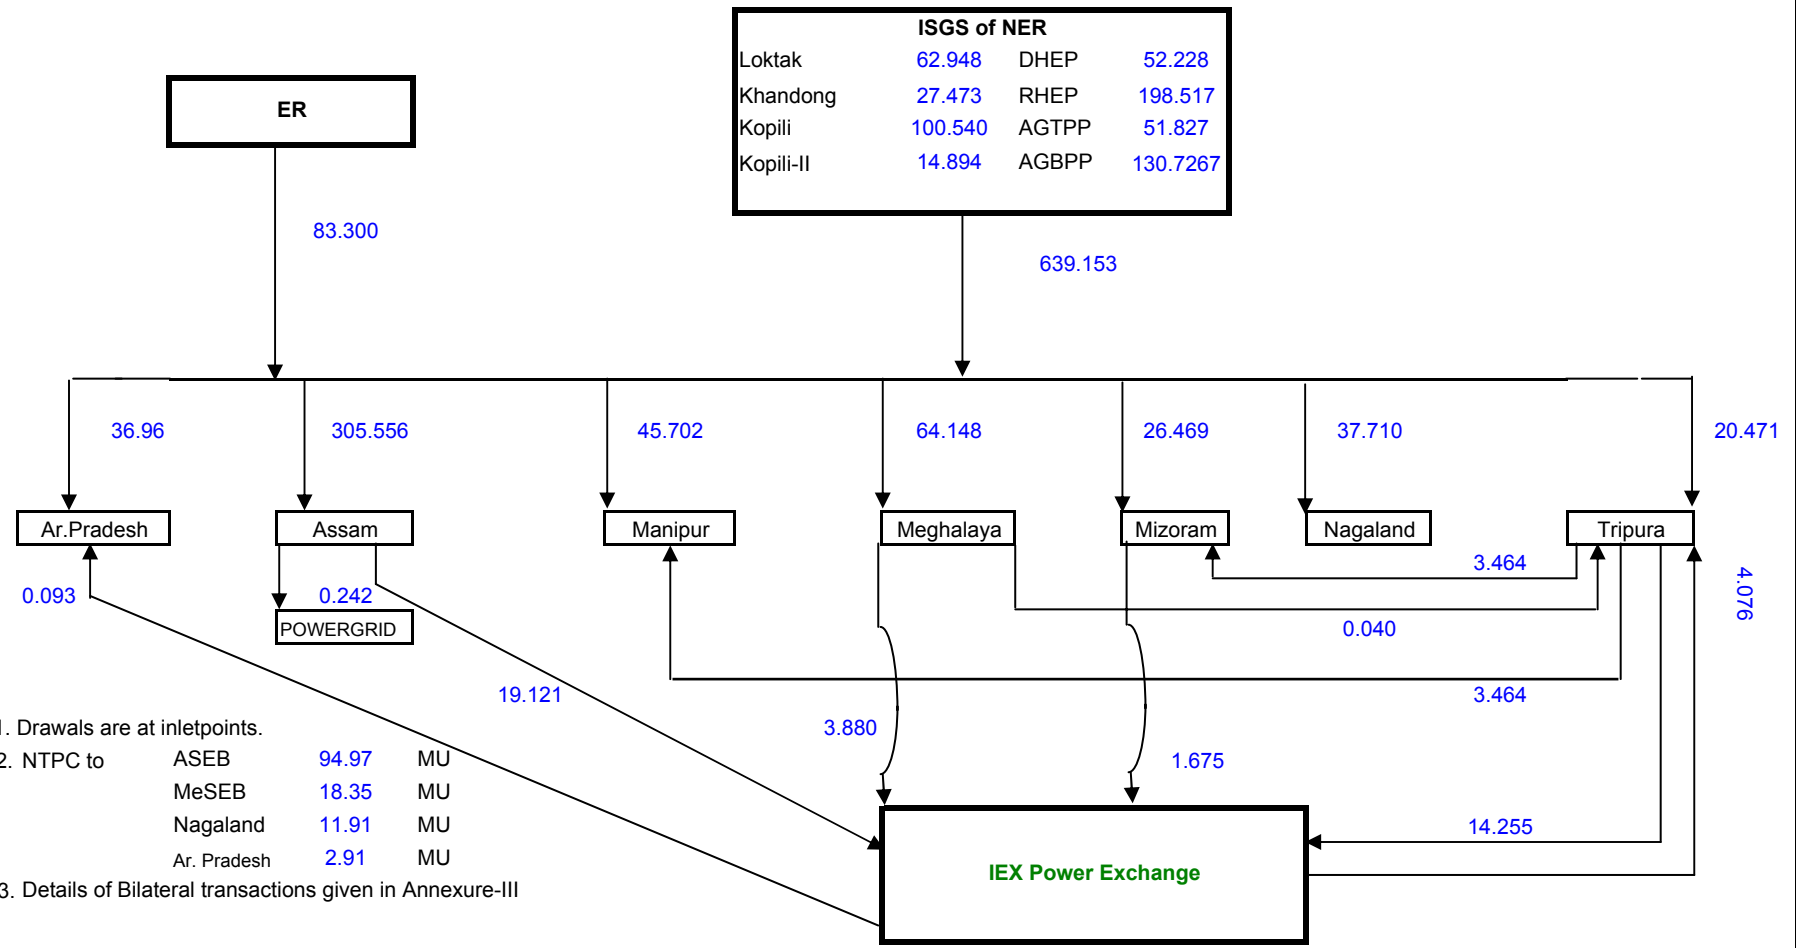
ISGS of NER

| Loktak | 62.948 | DHEP | 52.228 |
|---|---|---|---|
| Khandong | 27.473 | RHEP | 198.517 |
| Kopili | 100.540 | AGTPP | 51.827 |
| Kopili-II | 14.894 | AGBPP | 130.7267 |

ER

83.300

639.153

36.96

305.556

45.702

64.148

26.469

37.710

20.471

Ar.Pradesh

Assam

Manipur

Meghalaya

Mizoram

Nagaland

Tripura

0.093

0.242

POWERGRID

3.464

0.040

4.076

19.121

3.464

3.880

1.675

14.255

IEX Power Exchange

1. Drawals are at inletpoints.
2. NTPC to

| ASEB | 94.97 | MU |
|---|---|---|
| MeSEB | 18.35 | MU |
| Nagaland | 11.91 | MU |
| Ar. Pradesh | 2.91 | MU |

3. Details of Bilateral transactions given in Annexure-III